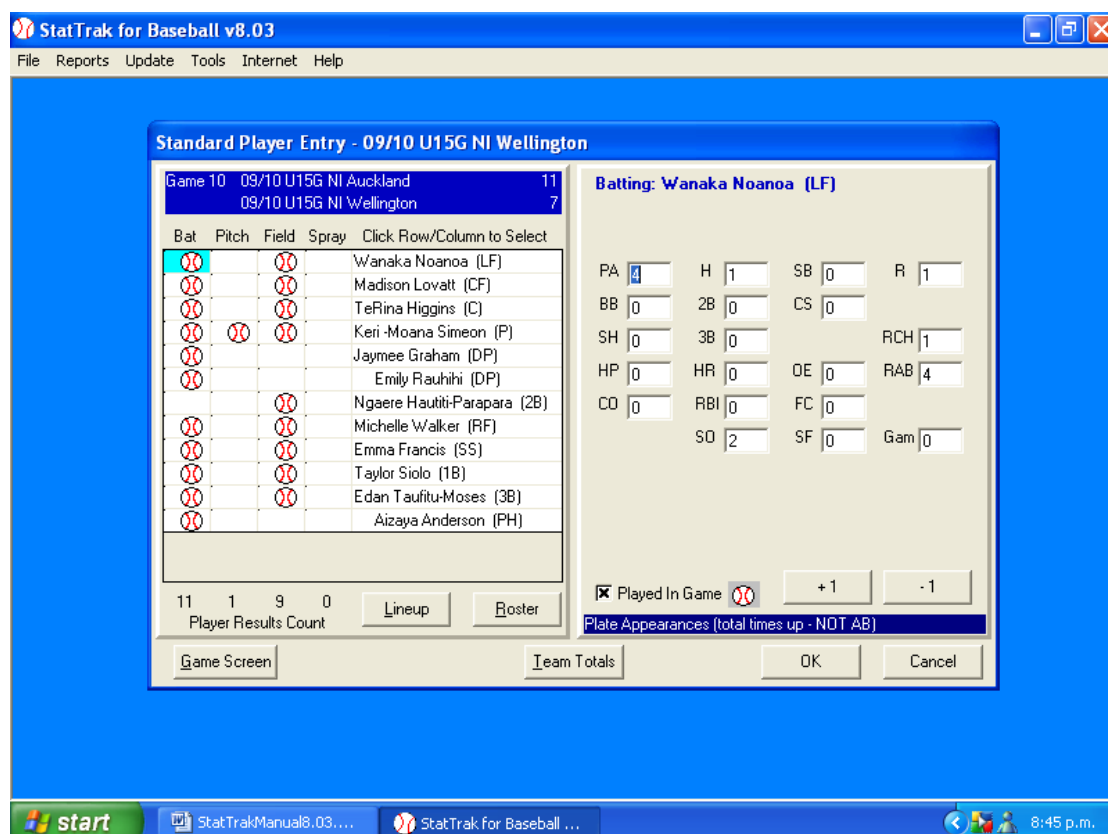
StatTrak for Baseball v8.03

File Reports Update Tools Internet Help

Standard Player Entry - 09/10 U15G NI Wellington

Game 10 09/10 U15G NI Auckland 11
09/10 U15G NI Wellington 7

| Bat | Pitch | Field | Spray | Click Row/Column to Select |
|---|---|---|---|---|
| ⚾ | | ⚾ | | Wanaka Noanoa (LF) |
| ⚾ | | ⚾ | | Madison Lovatt (CF) |
| ⚾ | | ⚾ | | TeRina Higgins (C) |
| ⚾ | ⚾ | ⚾ | | Keri -Moana Simeon (P) |
| ⚾ | | | | Jaymee Graham (DP) |
| ⚾ | | | | Emily Rauhihi (DP) |
| | | ⚾ | | Ngaere Hautiti-Parapara (2B) |
| ⚾ | | ⚾ | | Michelle Walker (RF) |
| ⚾ | | ⚾ | | Emma Francis (SS) |
| ⚾ | | ⚾ | | Taylor Siolo (1B) |
| ⚾ | | ⚾ | | Edan Taufitu-Moses (3B) |
| ⚾ | | | | Aizaya Anderson (PH) |

11 1 9 0
Player Results Count

Lineup Roster

Batting: Wanaka Noanoa (LF)

PA 4 H 1 SB 0 R 1
BB 0 2B 0 CS 0
SH 0 3B 0 RCH 1
HP 0 HR 0 OE 0 RAB 4
CO 0 RBI 0 FC 0
SO 2 SF 0 Gam 0

☒ Played In Game

+1 -1

Plate Appearances (total times up - NOT AB)

Game Screen Team Totals OK Cancel

start StatTrakManual8.03.... StatTrak for Baseball ... 8:45 p.m.